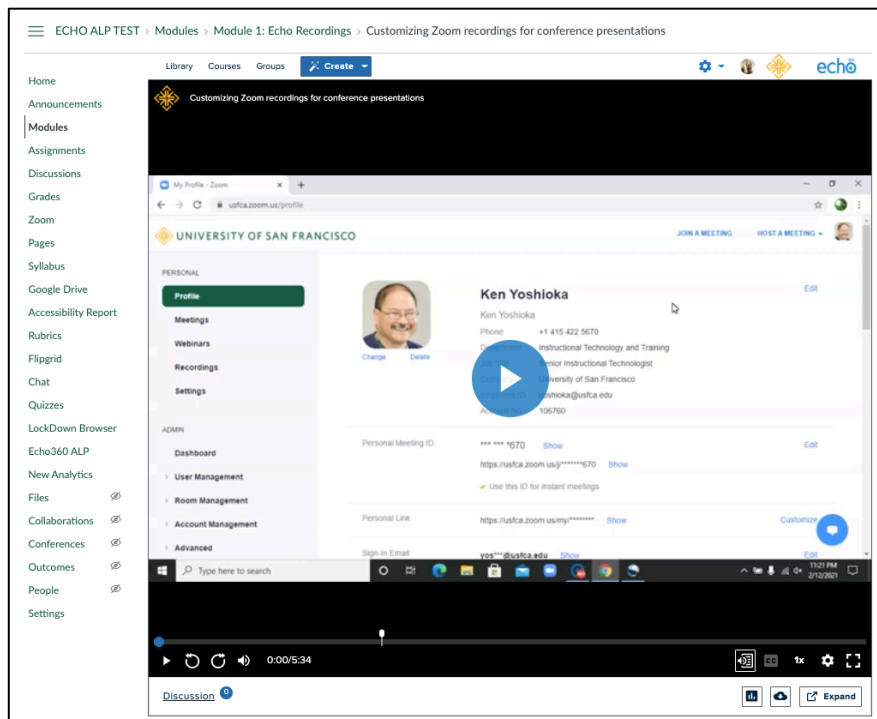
ECHO ALP TEST > Modules > Module 1: Echo Recordings > Customizing Zoom recordings for conference presentations

Home
Announcements
Modules
Assignments
Discussions
Grades
Zoom
Pages
Syllabus
Google Drive
Accessibility Report
Rubrics
Flipgrid
Chat
Quizzes
LockDown Browser
Echo360 ALP
New Analytics
Files
Collaborations
Conferences
Outcomes
People
Settings

Library Courses Groups Create

echo

Customizing Zoom recordings for conference presentations

My Profile - Zoom
usfca.zoom.us/profile

UNIVERSITY OF SAN FRANCISCO
JOIN A MEETING HOST A MEETING

PERSONAL
Profile
Meetings
Webinars
Recordings
Settings

ADMIN
Dashboard
User Management
Room Management
Account Management
Advanced

Change Delete

Ken Yoshioka
Ken Yoshioka
Phone +1 415 422 5670
Department Instructional Technology and Training
Job Title Senior Instructional Technologist
Company University of San Francisco
Employee ID yoshioka@usfca.edu
Account No. 106760
Edit

Personal Meeting ID *** *** *670 Show
https://usfca.zoom.us/j/*******670 Show
Use this ID for instant meetings
Edit

Personal Link https://usfca.zoom.us/my/******** Show
Customize

Sign-In Email yos***@usfca.edu Show
Edit

Type here to search
11:21 PM
2/12/2021

0:00/5:34
1x

Discussion 0
Expand